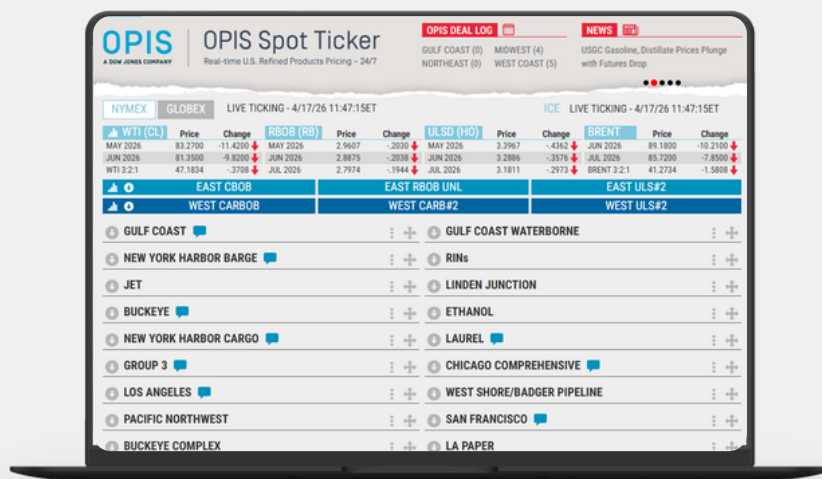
OPIS
A DOW JONES COMPANY

OPIS Spot Ticker
Real-time U.S. Refined Products Pricing – 24/7

OPIS DEAL LOG
GULF COAST (0) MIDWEST (4)
NORTHEAST (0) WEST COAST (5)

NEWS
USGC Gasoline, Distillate Prices Plunge with Futures Drop

NYMEX GLOBEX LIVE TICKING - 4/17/26 11:47:15ET

ICE LIVE TICKING - 4/17/26 11:47:15ET

| WTI (CL) | Price | Change | RBOB (RB) | Price | Change | ULSD (HO) | Price | Change | BRENT | Price | Change |
|---|---|---|---|---|---|---|---|---|---|---|---|
| MAY 2026 | 83.2700 | -11.4200 | MAY 2026 | 2.9607 | -.2030 | MAY 2026 | 3.3967 | -.4362 | JUN 2026 | 89.1800 | -10.2100 |
| JUN 2026 | 81.3500 | -9.8200 | JUN 2026 | 2.8875 | -.2038 | JUN 2026 | 3.2886 | -.3576 | JUL 2026 | 85.7200 | -7.8500 |
| WTI 3:2:1 | 47.1834 | -.3708 | JUL 2026 | 2.7974 | -.1944 | JUL 2026 | 3.1811 | -.2973 | BRENT 3:2:1 | 41.2734 | -1.5808 |

EAST CBOB
EAST RBOB UNL
EAST ULS#2
WEST CARBOB
WEST CARB#2
WEST ULS#2

GULF COAST
NEW YORK HARBOR BARGE
JET
BUCKEYE
NEW YORK HARBOR CARGO
GROUP 3
LOS ANGELES
PACIFIC NORTHWEST
BUCKEYE COMPLEX

GULF COAST WATERBORNE
RINs
LINDEN JUNCTION
ETHANOL
LAUREL
CHICAGO COMPREHENSIVE
WEST SHORE/BADGER PIPELINE
SAN FRANCISCO
LA PAPER